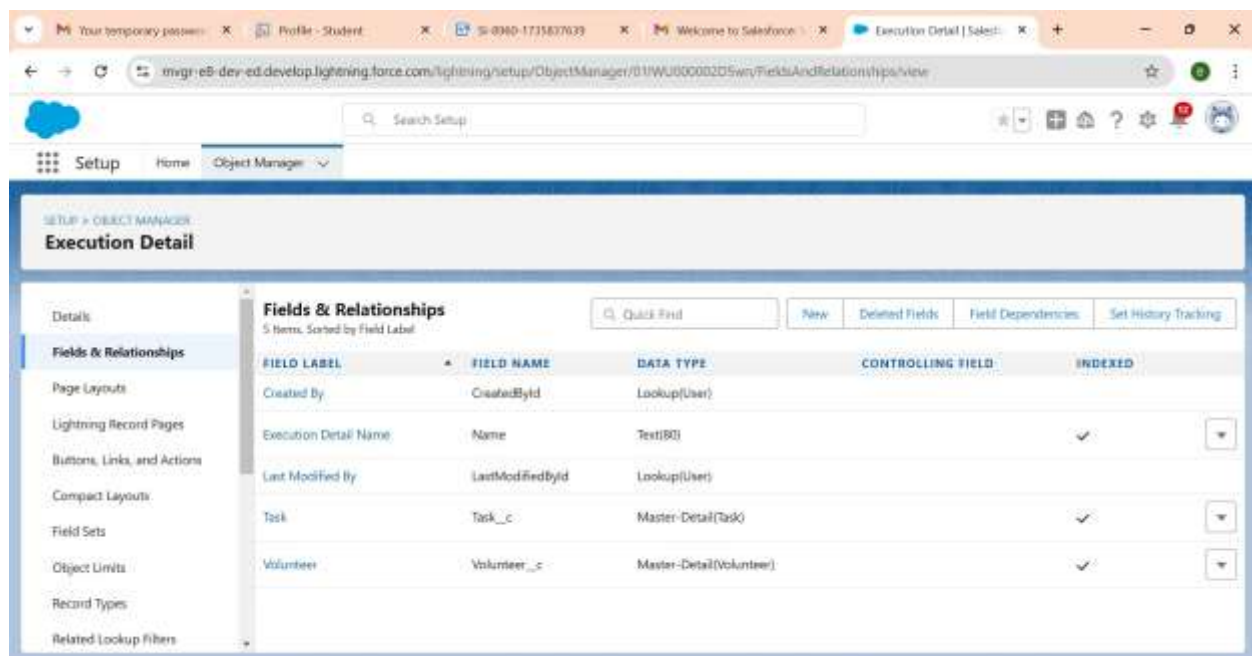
Your temporary passwo | Profile - Student | SI-8960-1735837639 | Welcome to Salesforce | Execution Detail | Salesf

mvgr-e8-dev-ed.develop.lightning.force.com/lightning/setup/ObjectManager/01IWU000002D5wn/FieldsAndRelationships/view

Search Setup

Setup   Home   Object Manager

SETUP > OBJECT MANAGER
Execution Detail

Details
Fields & Relationships
Page Layouts
Lightning Record Pages
Buttons, Links, and Actions
Compact Layouts
Field Sets
Object Limits
Record Types
Related Lookup Filters

Fields & Relationships
5 Items, Sorted by Field Label

Quick Find   New   Deleted Fields   Field Dependencies   Set History Tracking

| FIELD LABEL | FIELD NAME | DATA TYPE | CONTROLLING FIELD | INDEXED |
|---|---|---|---|---|
| Created By | CreatedById | Lookup(User) | | |
| Execution Detail Name | Name | Text(80) | | ✓ |
| Last Modified By | LastModifiedById | Lookup(User) | | |
| Task | Task__c | Master-Detail(Task) | | ✓ |
| Volunteer | Volunteer__c | Master-Detail(Volunteer) | | ✓ |